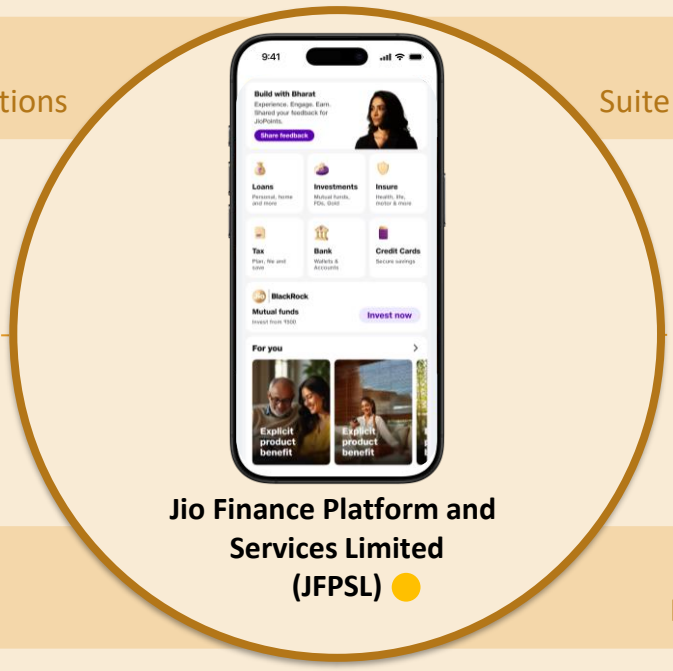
tions

Suite

9:41

Build with Bharat
Experience. Engage. Earn. Shared your feedback for JioPoints.
Share feedback

Loans
Personal, home and more

Investments
Mutual funds, FDs, Gold

Insure
Health, life, motor & more

Tax
Plan, file and save

Bank
Wallets & Accounts

Credit Cards
Secure savings

Jio BlackRock
Mutual funds
Invest from ₹500
Invest now

For you

Explicit product benefit

Explicit product benefit

Jio Finance Platform and Services Limited (JFPSL)